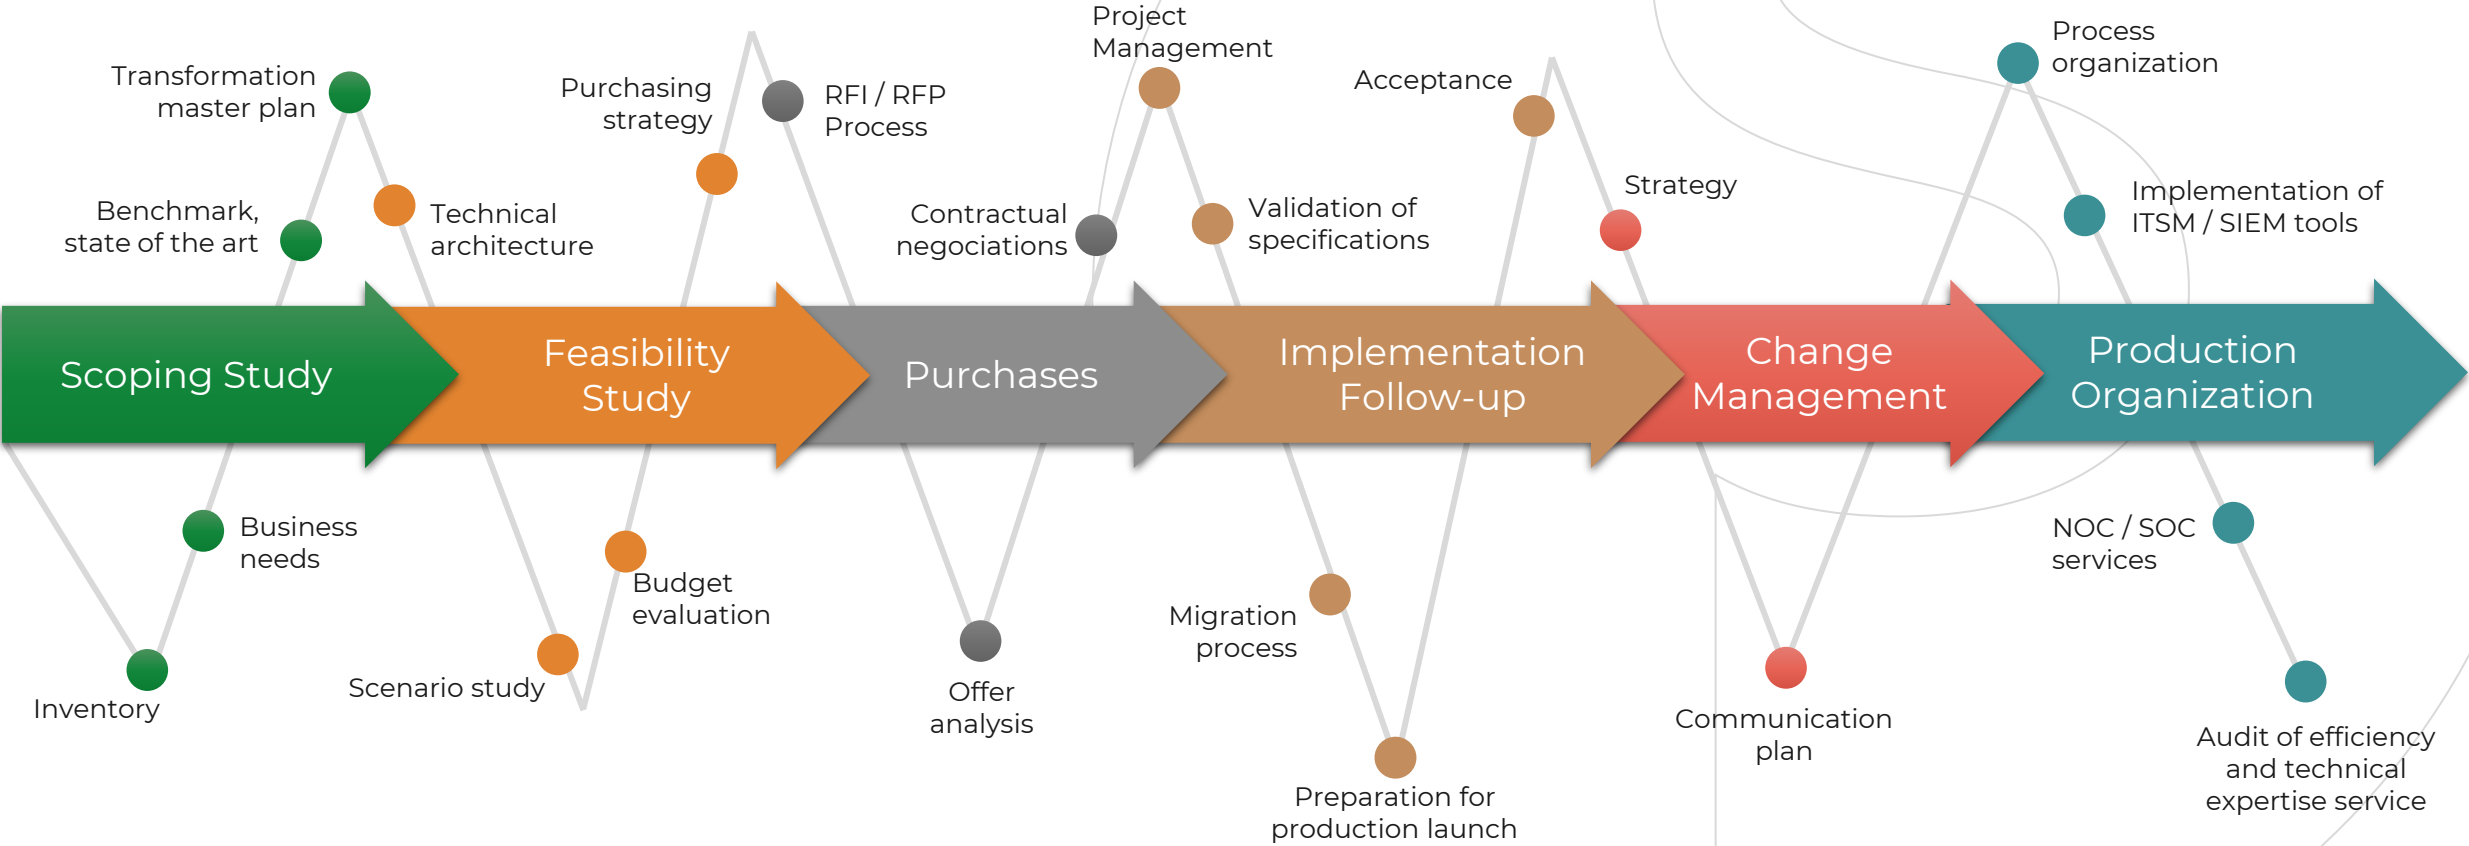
Transformation master plan

Benchmark, state of the art

Technical architecture

Purchasing strategy

RFI / RFP Process

Project Management

Contractual negociations

Validation of specifications

Acceptance

Strategy

Process organization

Implementation of ITSM / SIEM tools

Scoping Study

Feasibility Study

Purchases

Implementation Follow-up

Change Management

Production Organization

Business needs

Inventory

Scenario study

Budget evaluation

Offer analysis

Migration process

Preparation for production launch

Communication plan

NOC / SOC services

Audit of efficiency and technical expertise service